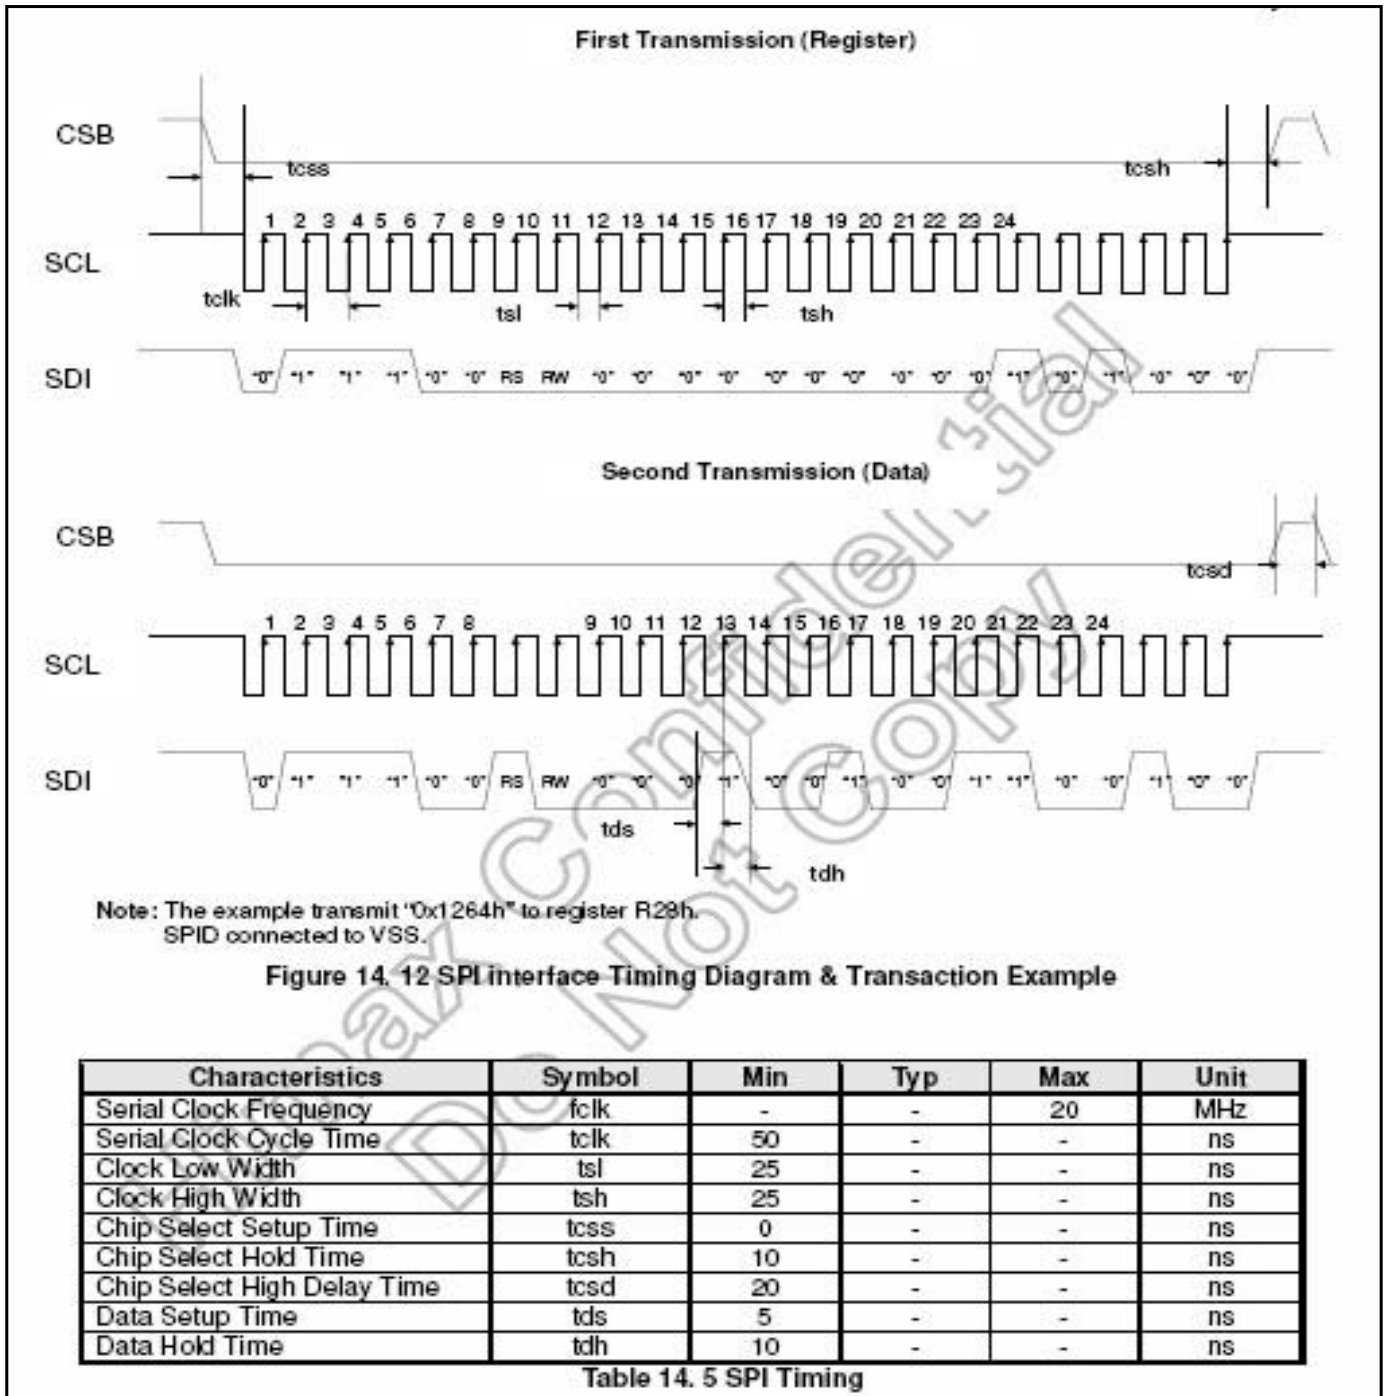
First Transmission (Register)

CSB

tcss

tcsh

1 2 3 4 5 6 7 8 9 10 11 12 13 14 15 16 17 18 19 20 21 22 23 24

SCL

tclk

tsl

tsh

SDI

"0" "1" "1" "1" "0" "0" RS RW "0" "0" "0" "0" "0" "0" "0" "0" "0" "0" "1" "0" "1" "0" "0" "0"

Second Transmission (Data)

CSB

tcsd

1 2 3 4 5 6 7 8 9 10 11 12 13 14 15 16 17 18 19 20 21 22 23 24

SCL

SDI

"0" "1" "1" "1" "0" "0" RS RW "0" "0" "0" "1" "0" "0" "1" "0" "0" "1" "1" "0" "0" "1" "0" "0"

tds

tdh

Note: The example transmit "0x1264h" to register R29h.
SPID connected to VSS.

Figure 14. 12 SPI interface Timing Diagram & Transaction Example

| Characteristics | Symbol | Min | Typ | Max | Unit |
|---|---|---|---|---|---|
| Serial Clock Frequency | fclk | - | - | 20 | MHz |
| Serial Clock Cycle Time | tclk | 50 | - | - | ns |
| Clock Low Width | tsl | 25 | - | - | ns |
| Clock High Width | tsh | 25 | - | - | ns |
| Chip Select Setup Time | tcss | 0 | - | - | ns |
| Chip Select Hold Time | tcsh | 10 | - | - | ns |
| Chip Select High Delay Time | tcsd | 20 | - | - | ns |
| Data Setup Time | tds | 5 | - | - | ns |
| Data Hold Time | tdh | 10 | - | - | ns |

Table 14. 5 SPI Timing

Himax Confidential
Do Not Copy